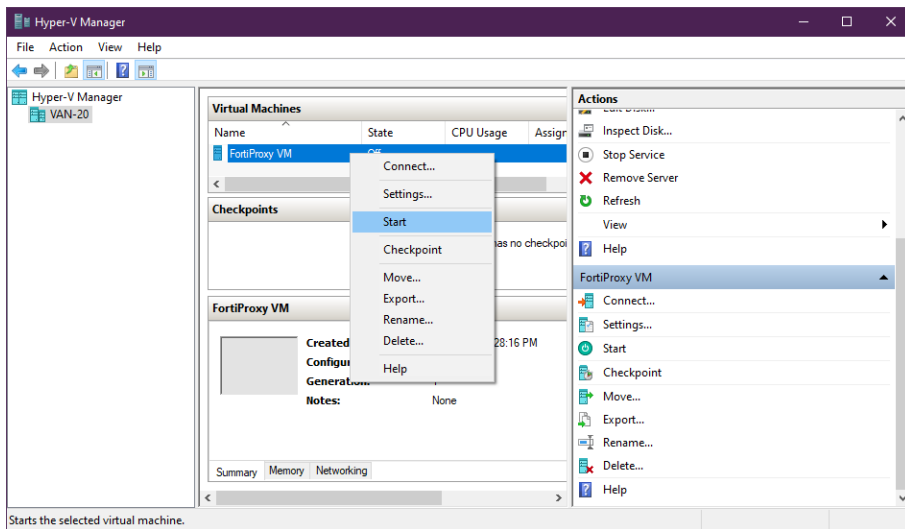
Hyper-V Manager

File Action View Help

Hyper-V Manager
VAN-20

Virtual Machines

| Name | State | CPU Usage | Assign |
|---|---|---|---|
| FortiProxy VM | Off | | |

Connect...
Settings...
Start
Checkpoint
Move...
Export...
Rename...
Delete...
Help

Checkpoints

has no checkpoi

FortiProxy VM

Created: 28:16 PM
Configu
Generation:
Notes: None

Summary Memory Networking

Actions

Inspect Disk...
Stop Service
Remove Server
Refresh
View
Help

FortiProxy VM

Connect...
Settings...
Start
Checkpoint
Move...
Export...
Rename...
Delete...
Help

Starts the selected virtual machine.